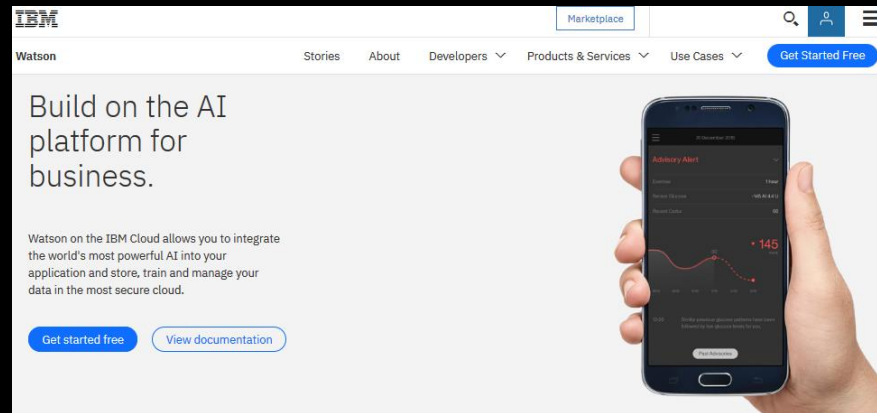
IBM

Marketplace

Watson

Stories About Developers Products & Services Use Cases Get Started Free

Build on the AI platform for business.

Watson on the IBM Cloud allows you to integrate the world's most powerful AI into your application and store, train and manage your data in the most secure cloud.

Get started free View documentation

Advisory Alert

145